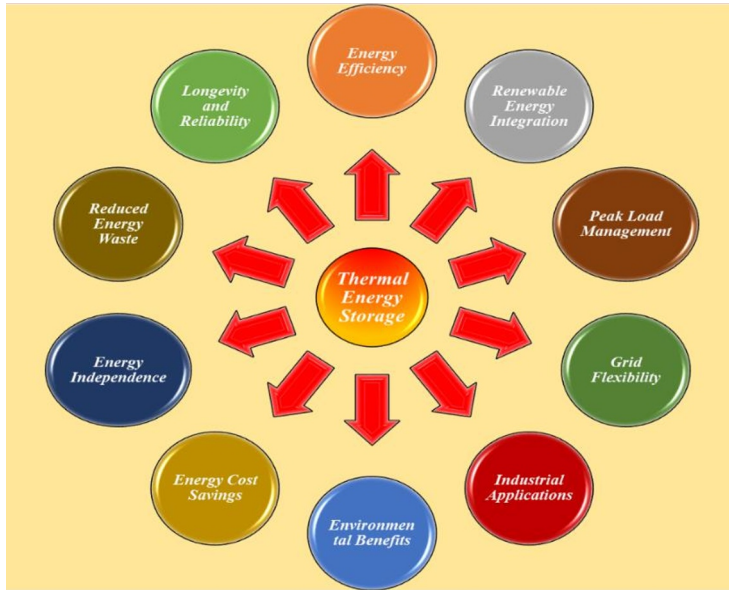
Thermal Energy Storage

Energy Efficiency

Renewable Energy Integration

Peak Load Management

Grid Flexibility

Industrial Applications

Environmental Benefits

Energy Cost Savings

Energy Independence

Reduced Energy Waste

Longevity and Reliability